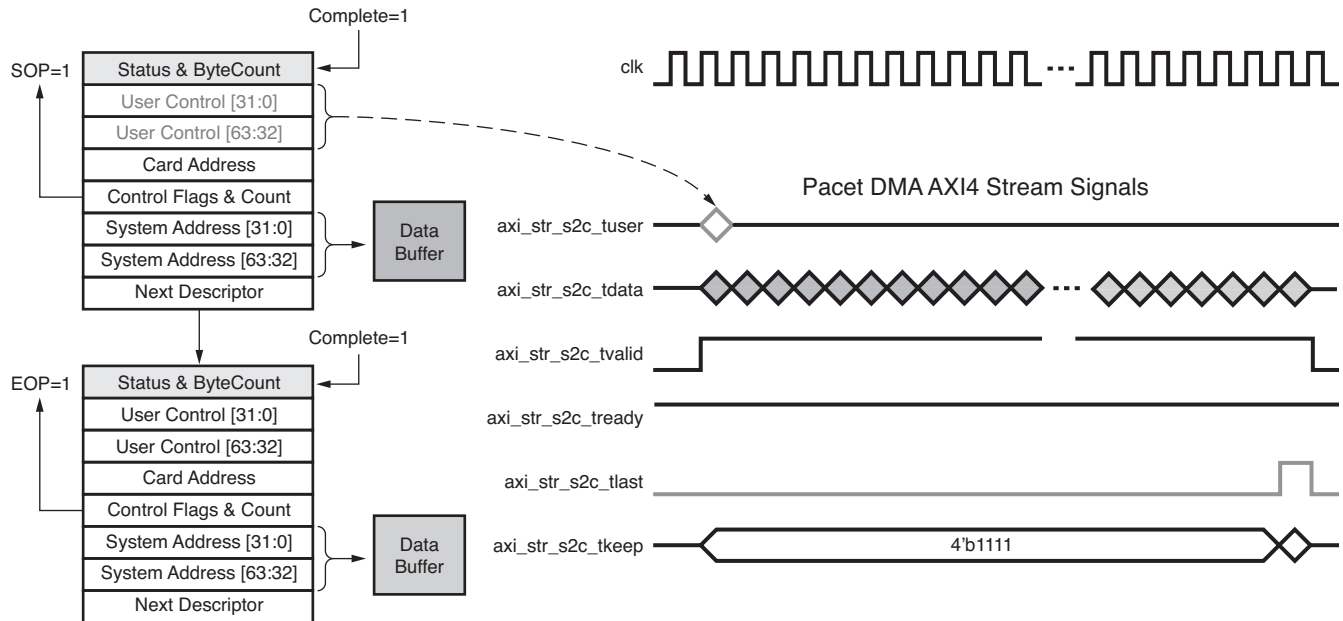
Complete=1

SOP=1

Status & ByteCount
User Control [31:0]
User Control [63:32]
Card Address
Control Flags & Count
System Address [31:0]
System Address [63:32]
Next Descriptor

Data Buffer

Complete=1

EOP=1

Status & ByteCount
User Control [31:0]
User Control [63:32]
Card Address
Control Flags & Count
System Address [31:0]
System Address [63:32]
Next Descriptor

Data Buffer

clk

Pacet DMA AXI4 Stream Signals

axi_str_s2c_tuser
axi_str_s2c_tdata
axi_str_s2c_tvalid
axi_str_s2c_tready
axi_str_s2c_tlast
axi_str_s2c_tkeep

4'b1111